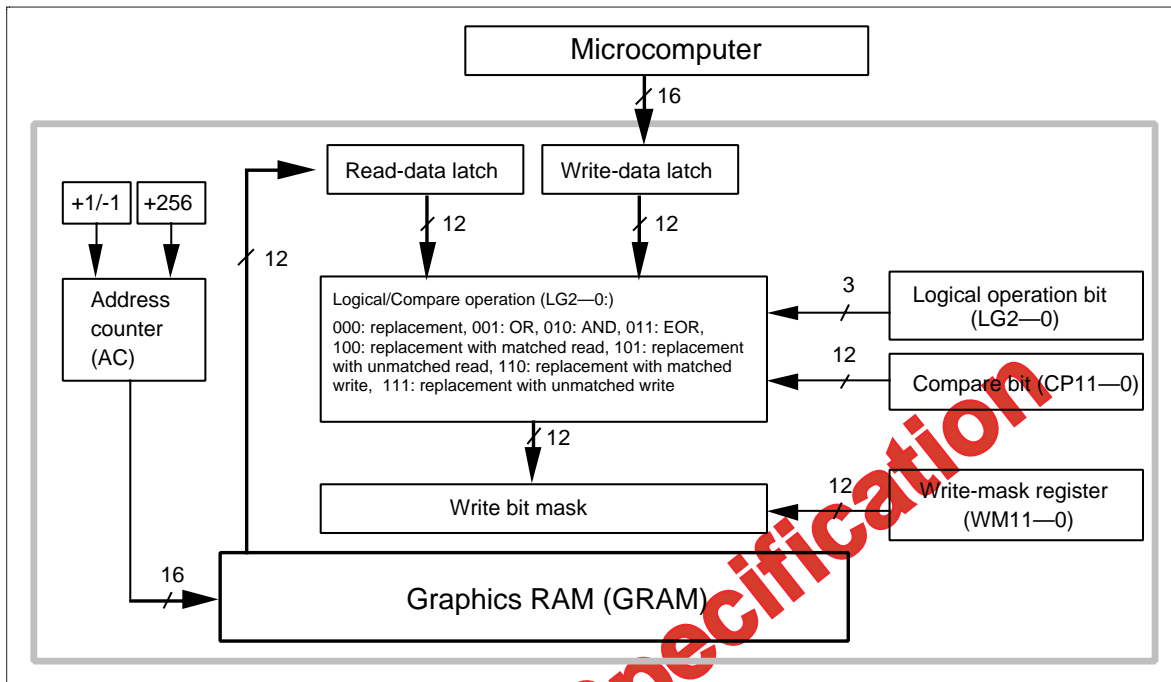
Microcomputer

16

Read-data latch

Write-data latch

+1/-1

+256

12

12

12

Address counter (AC)

Logical/Compare operation (LG2—0:)

000: replacement, 001: OR, 010: AND, 011: EOR, 100: replacement with matched read, 101: replacement with unmatched read, 110: replacement with matched write, 111: replacement with unmatched write

3

Logical operation bit (LG2—0)

12

Compare bit (CP11—0)

12

12

Write bit mask

Write-mask register (WM11—0)

16

Graphics RAM (GRAM)

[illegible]pecification